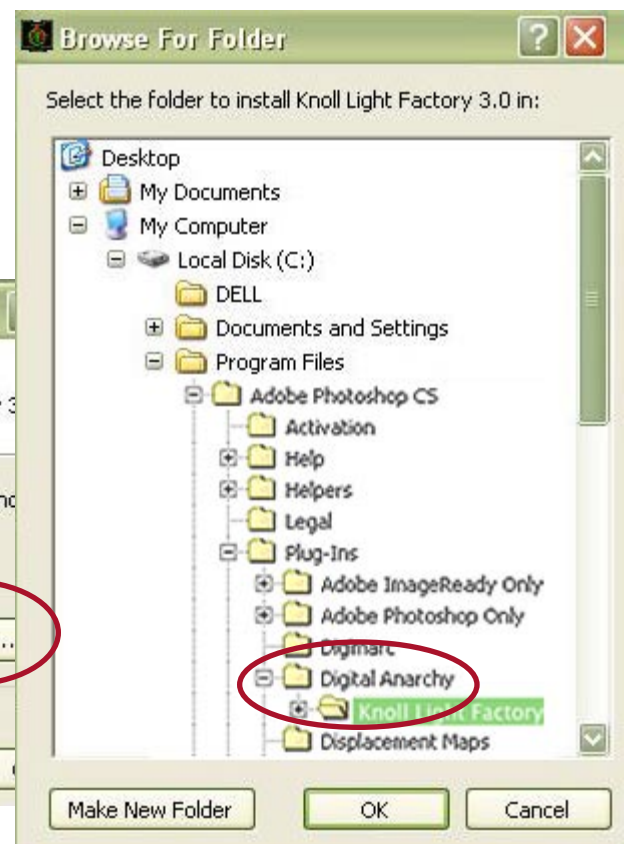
Browse For Folder

Select the folder to install Knoll Light Factory 3.0 in:

Desktop
My Documents
My Computer
Local Disk (C:)
DELL
Documents and Settings
Program Files
Adobe Photoshop CS
Activation
Help
Helpers
Legal
Plug-Ins
Adobe ImageReady Only
Adobe Photoshop Only
Digimarc
Digital Anarchy
Knoll Light Factory
Displacement Maps

Make New Folder
OK
Cancel